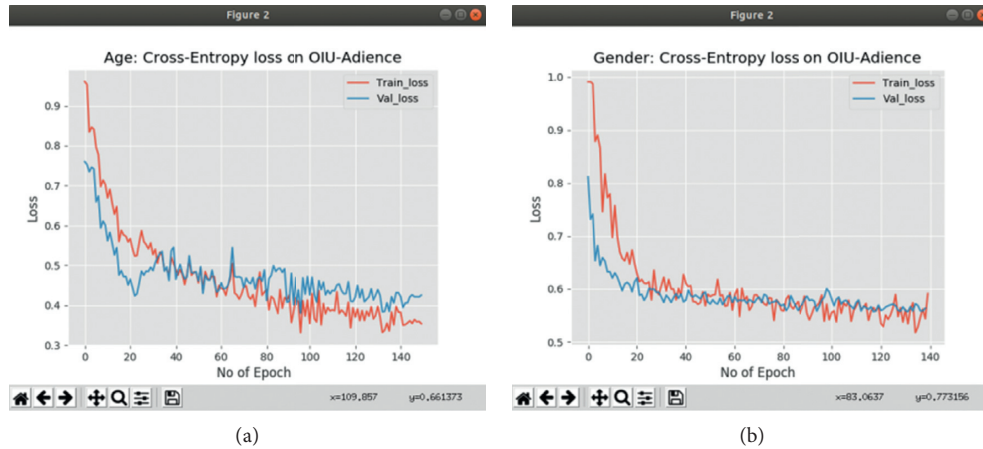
Figure 2

Age: Cross-Entropy loss on OIU-Adience

Train_loss
Val_loss

Loss

0.9
0.8
0.7
0.6
0.5
0.4
0.3

0 20 40 60 80 100 120 140

No of Epoch

x=109.857 y=0.661373

(a)

Figure 2

Gender: Cross-Entropy loss on OIU-Adience

Train_loss
Val_loss

Loss

1.0
0.9
0.8
0.7
0.6
0.5

0 20 40 60 80 100 120 140

No of Epoch

x=83.0637 y=0.773156

(b)